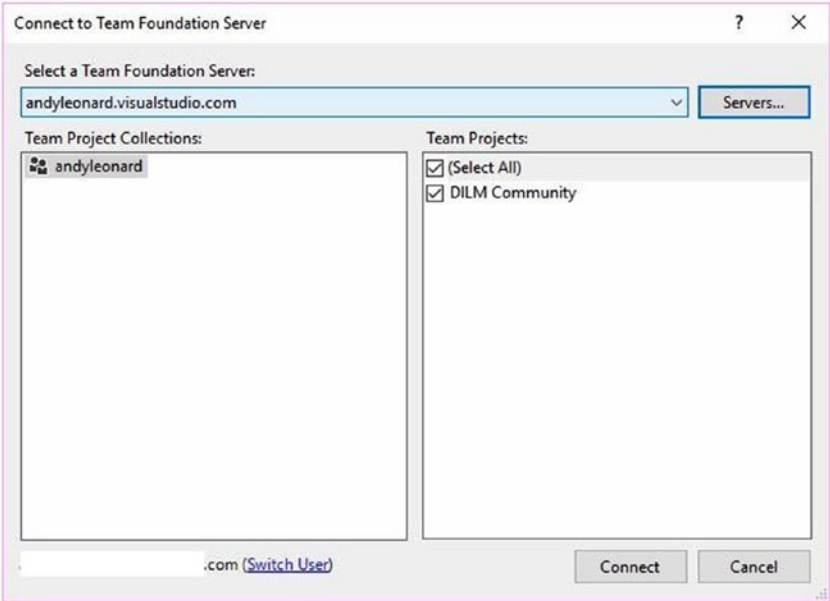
Connect to Team Foundation Server

?

X

Select a Team Foundation Server:

andyleonard.visualstudio.com

Servers...

Team Project Collections:

andyleonard

Team Projects:

(Select All)

DILM Community

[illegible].com (Switch User)

Connect

Cancel